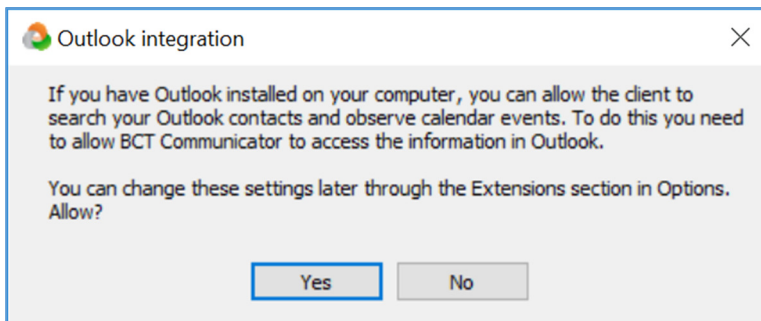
Outlook integration

If you have Outlook installed on your computer, you can allow the client to search your Outlook contacts and observe calendar events. To do this you need to allow BCT Communicator to access the information in Outlook.

You can change these settings later through the Extensions section in Options. Allow?

Yes

No